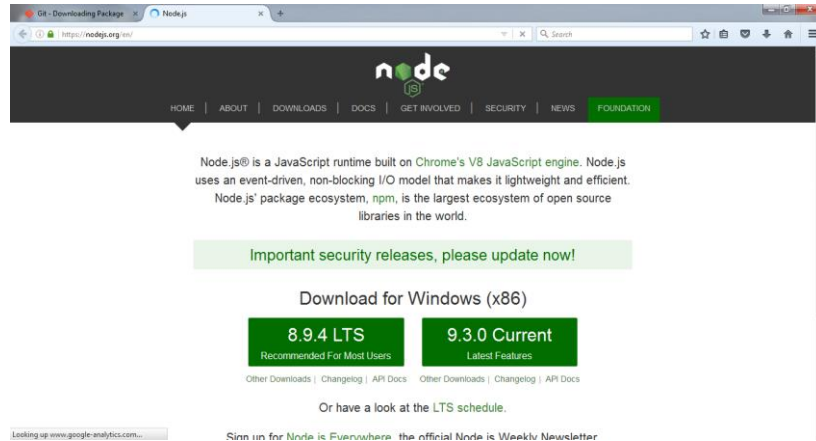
Git - Downloading Package ×
Node.js ×
+
https://nodejs.org/en/
Search

node
JS

HOME | ABOUT | DOWNLOADS | DOCS | GET INVOLVED | SECURITY | NEWS | FOUNDATION

Node.js® is a JavaScript runtime built on Chrome's V8 JavaScript engine. Node.js uses an event-driven, non-blocking I/O model that makes it lightweight and efficient. Node.js' package ecosystem, npm, is the largest ecosystem of open source libraries in the world.

Important security releases, please update now!

Download for Windows (x86)

8.9.4 LTS
Recommended For Most Users

9.3.0 Current
Latest Features

Other Downloads | Changelog | API Docs

Other Downloads | Changelog | API Docs

Or have a look at the LTS schedule.

Looking up www.google-analytics.com...

Sign up for Node.js Everywhere, the official Node.js Weekly Newsletter